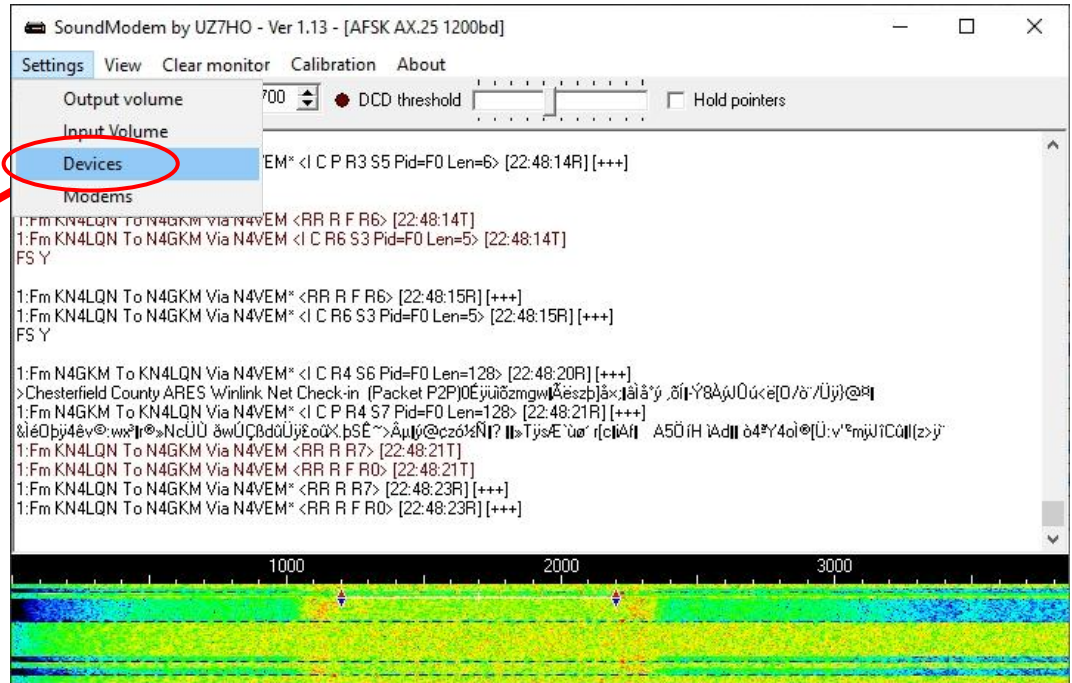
SoundModem by UZ7HO - Ver 1.13 - [AFSK AX.25 1200bd]

Settings View Clear monitor Calibration About

Output volume
Input Volume
Devices
Modems

700 DCD threshold Hold pointers

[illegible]VEM* <I C P R3 S5 Pid=F0 Len=6> [22:48:14R] [+++]

1:Fm KN4LQN To N4GKM Via N4VEM <RR R F R6> [22:48:14T]
1:Fm KN4LQN To N4GKM Via N4VEM <I C R6 S3 Pid=F0 Len=5> [22:48:14T]
FS Y

1:Fm KN4LQN To N4GKM Via N4VEM* <RR R F R6> [22:48:15R] [+++]
1:Fm KN4LQN To N4GKM Via N4VEM* <I C R6 S3 Pid=F0 Len=5> [22:48:15R] [+++]
FS Y

1:Fm N4GKM To KN4LQN Via N4VEM* <I C R4 S6 Pid=F0 Len=128> [22:48:20R] [+++]
>Chesterfield County ARES Winlink Net Check-in (Packet P2P)0Éÿüiõzmgw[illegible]
1:Fm N4GKM To KN4LQN Via N4VEM* <I C P R4 S7 Pid=F0 Len=128> [22:48:21R] [+++]
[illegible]
1:Fm KN4LQN To N4GKM Via N4VEM <RR R F R7> [22:48:21T]
1:Fm KN4LQN To N4GKM Via N4VEM <RR R F R0> [22:48:21T]
1:Fm KN4LQN To N4GKM Via N4VEM* <RR R R R7> [22:48:23R] [+++]
1:Fm KN4LQN To N4GKM Via N4VEM* <RR R F R0> [22:48:23R] [+++]

1000 2000 3000